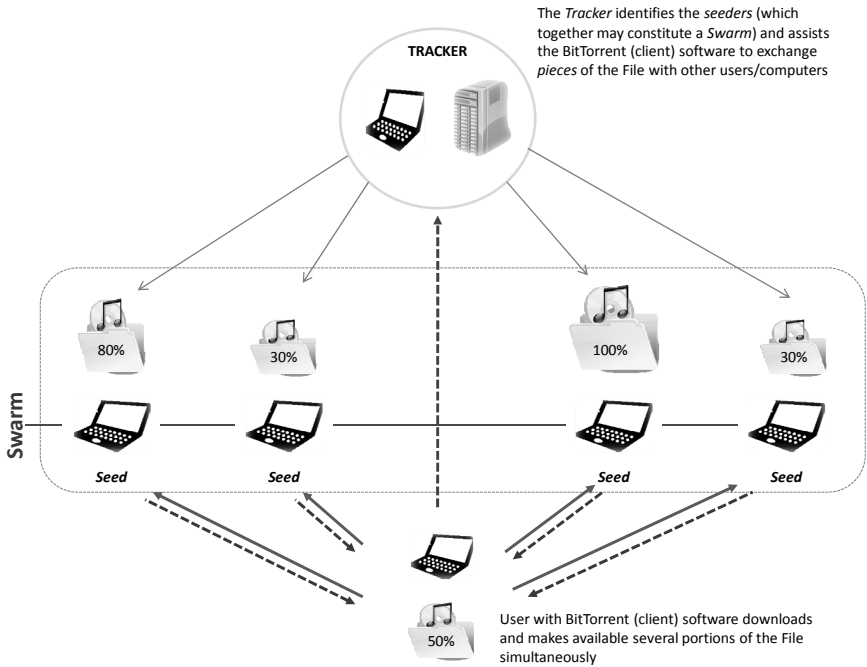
The *Tracker* identifies the *seeders* (which together may constitute a *Swarm*) and assists the BitTorrent (client) software to exchange *pieces* of the File with other users/computers

TRACKER

Swarm

80%

30%

100%

30%

Seed

Seed

Seed

Seed

50%

User with BitTorrent (client) software downloads and makes available several portions of the File simultaneously